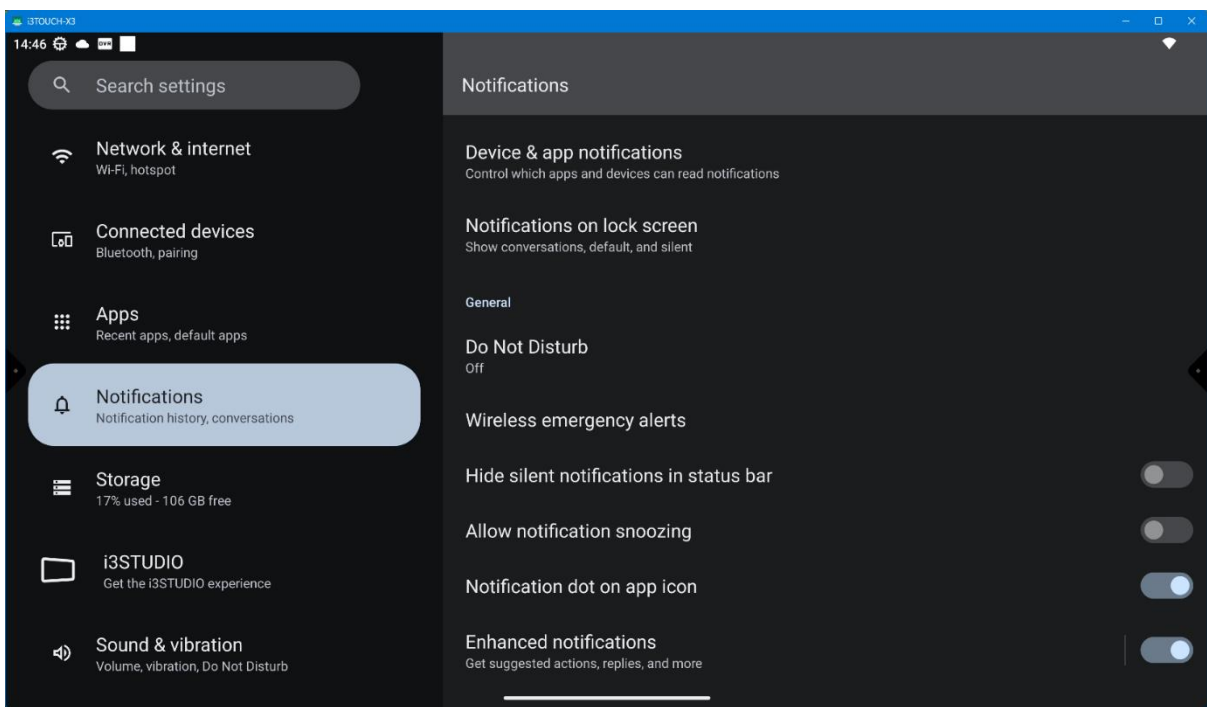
i3TOUCH-X3

14:46

Search settings

Network & internet
Wi-Fi, hotspot

Connected devices
Bluetooth, pairing

Apps
Recent apps, default apps

Notifications
Notification history, conversations

Storage
17% used - 106 GB free

i3STUDIO
Get the i3STUDIO experience

Sound & vibration
Volume, vibration, Do Not Disturb

Notifications

Device & app notifications
Control which apps and devices can read notifications

Notifications on lock screen
Show conversations, default, and silent

General

Do Not Disturb
Off

Wireless emergency alerts

Hide silent notifications in status bar

Allow notification snoozing

Notification dot on app icon

Enhanced notifications
Get suggested actions, replies, and more